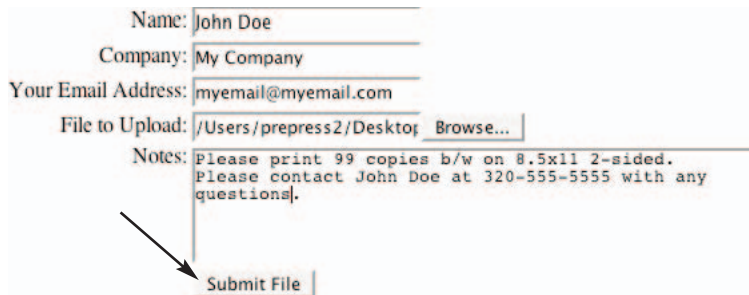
Name: John Doe

Company: My Company

Your Email Address: myemail@myemail.com

File to Upload: /Users/prepress2/Desktop Browse...

Notes: Please print 99 copies b/w on 8.5x11 2-sided. Please contact John Doe at 320-555-5555 with any questions.

Submit File